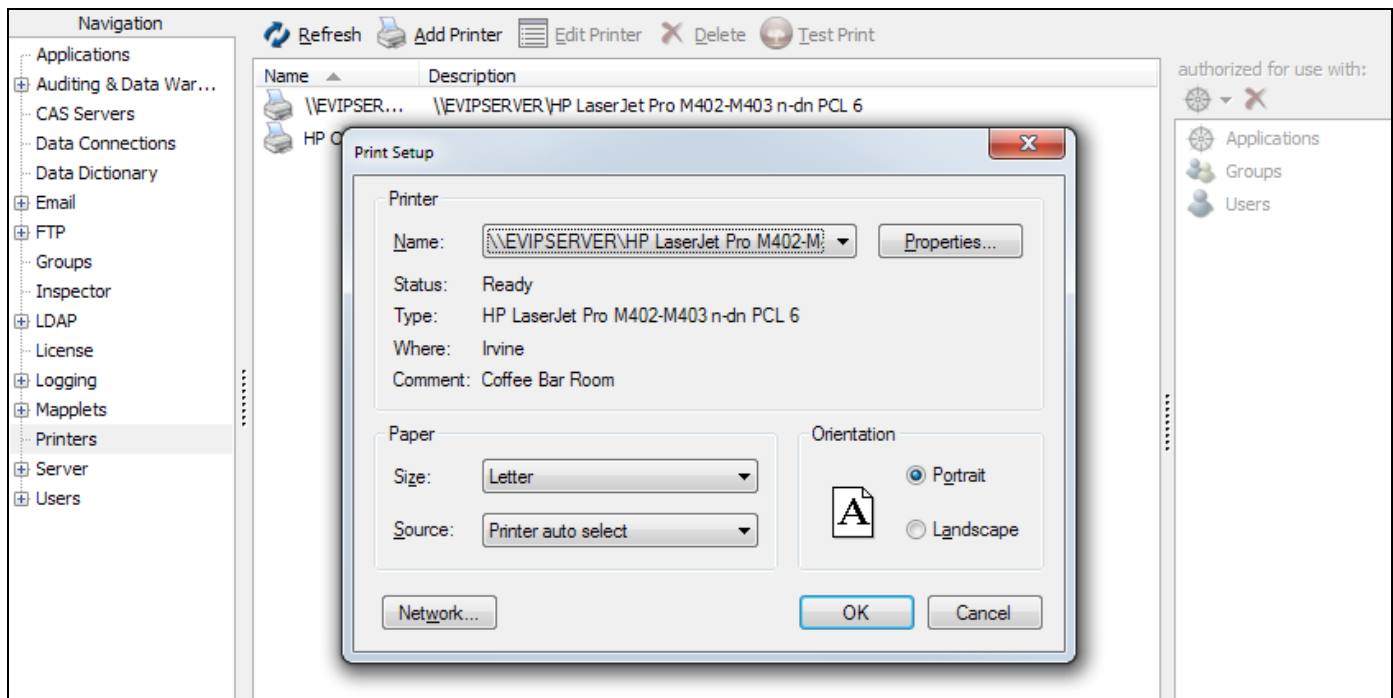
Navigation
Applications
Auditing & Data War...
CAS Servers
Data Connections
Data Dictionary
Email
FTP
Groups
Inspector
LDAP
License
Logging
Mapplets
Printers
Server
Users

Refresh Add Printer Edit Printer Delete Test Print

| Name | Description |
|---|---|
| \\EVIPSER... | \\EVIPSERVER\HP LaserJet Pro M402-M403 n-dn PCL 6 |
| HP C | |

authorized for use with:
Applications
Groups
Users

Print Setup

Printer
Name: \\EVIPSERVER\HP LaserJet Pro M402-M Properties...
Status: Ready
Type: HP LaserJet Pro M402-M403 n-dn PCL 6
Where: Irvine
Comment: Coffee Bar Room

Paper
Size: Letter
Source: Printer auto select

Orientation
A
Portrait
Landscape

Network... OK Cancel